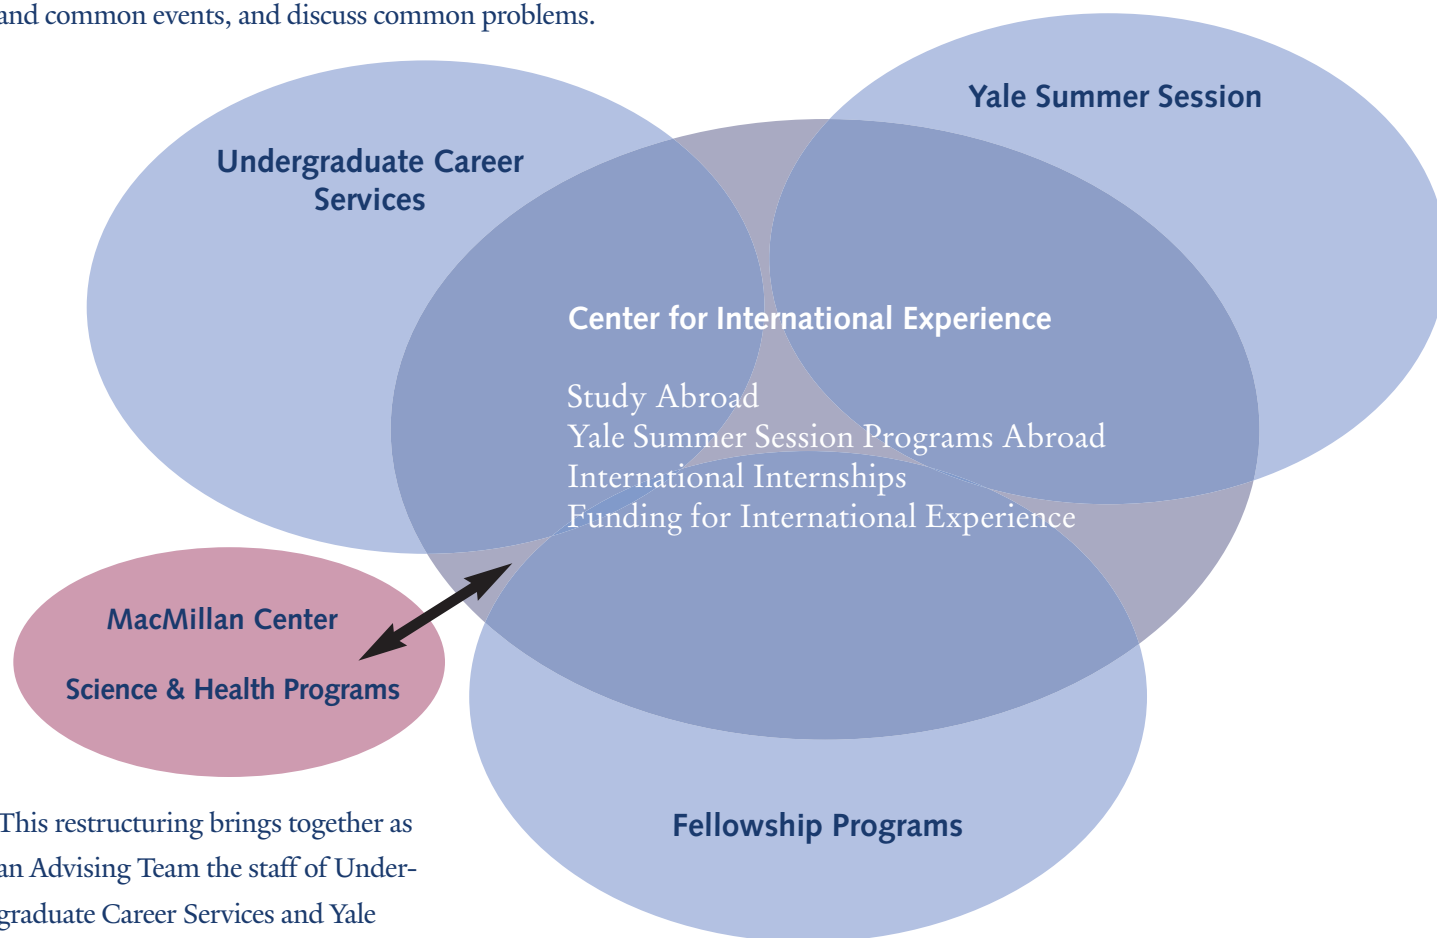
and common events, and discuss common problems.

Yale Summer Session

Undergraduate Career Services

Center for International Experience

Study Abroad
Yale Summer Session Programs Abroad
International Internships
Funding for International Experience

MacMillan Center

Science & Health Programs

Fellowship Programs

This restructuring brings together as an Advising Team the staff of Undergraduate Career Services and Yale